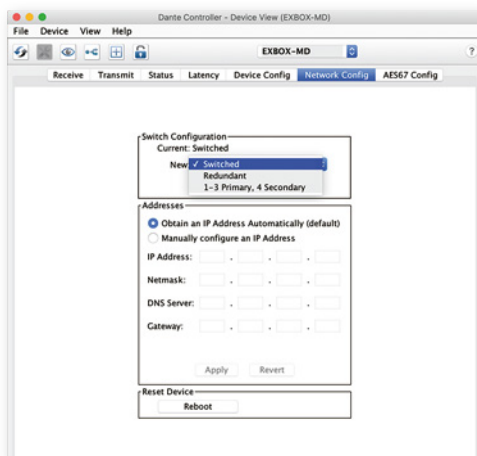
Dante Controller - Device View (EXBOX-MD)

File Device View Help

EXBOX-MD

?

Receive Transmit Status Latency Device Config Network Config AES67 Config

Switch Configuration
Current: Switched
New: ✓ Switched
Redundant
1-3 Primary, 4 Secondary

Addresses
Obtain an IP Address Automatically (default)
Manually configure an IP Address
IP Address: . . .
Netmask: . . .
DNS Server: . . .
Gateway: . . .

Apply Revert

Reset Device
Reboot